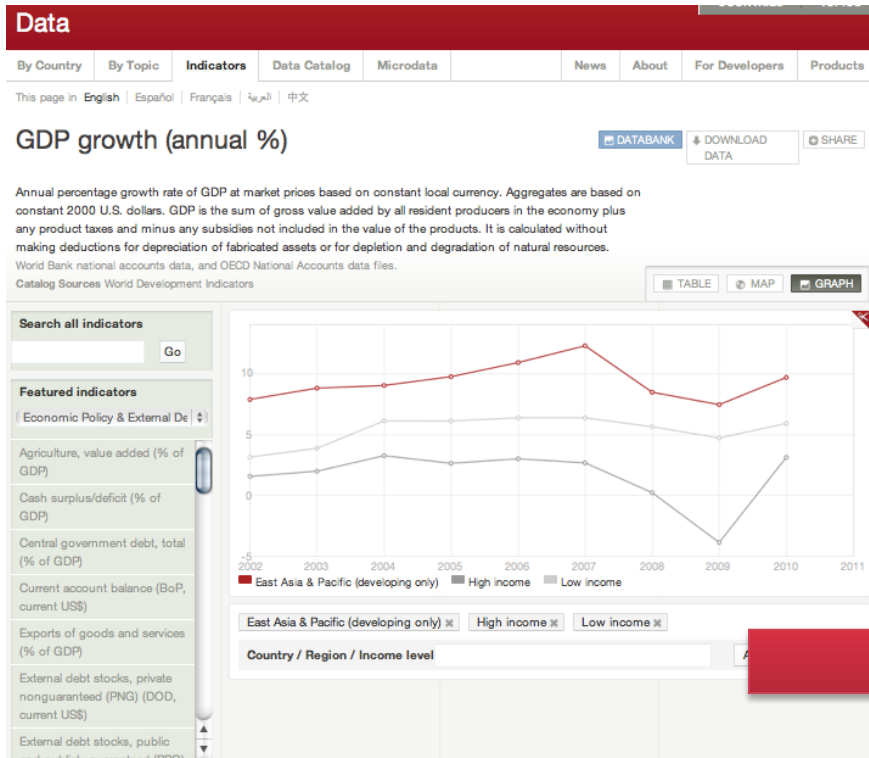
Data

By Country | By Topic | Indicators | Data Catalog | Microdata | News | About | For Developers | Products

This page in English | Español | Français | العربية | 中文

GDP growth (annual %)

DATABANK | DOWNLOAD DATA | SHARE

Annual percentage growth rate of GDP at market prices based on constant local currency. Aggregates are based on constant 2000 U.S. dollars. GDP is the sum of gross value added by all resident producers in the economy plus any product taxes and minus any subsidies not included in the value of the products. It is calculated without making deductions for depreciation of fabricated assets or for depletion and degradation of natural resources.
World Bank national accounts data, and OECD National Accounts data files.
Catalog Sources World Development Indicators

TABLE | MAP | GRAPH

Search all indicators
Go

Featured indicators
Economic Policy & External De

Agriculture, value added (% of GDP)
Cash surplus/deficit (% of GDP)
Central government debt, total (% of GDP)
Current account balance (BoP, current US$)
Exports of goods and services (% of GDP)
External debt stocks, private nonguaranteed (PNG) (DOD, current US$)
External debt stocks, public

10
5
0
-5
2002 2003 2004 2005 2006 2007 2008 2009 2010 2011

East Asia & Pacific (developing only) | High income | Low income

East Asia & Pacific (developing only) | High income | Low income

Country / Region / Income level